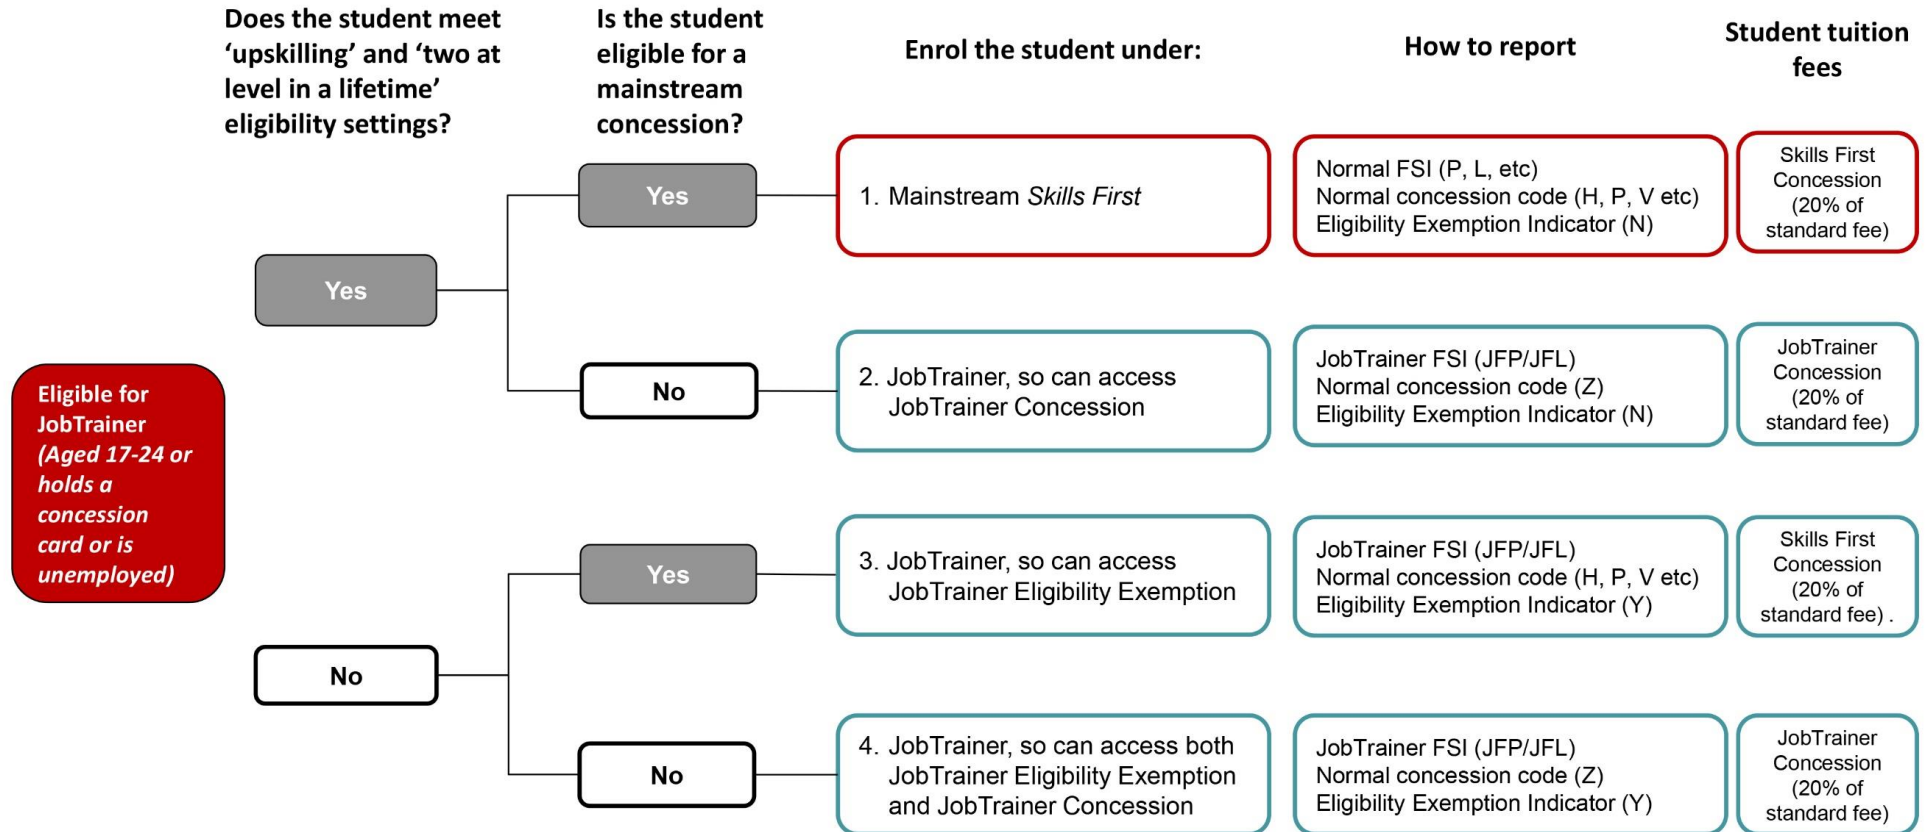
Does the student meet 'upskilling' and 'two at level in a lifetime' eligibility settings?

Is the student eligible for a mainstream concession?

Enrol the student under:

How to report

Student tuition fees

Eligible for JobTrainer (Aged 17-24 or holds a concession card or is unemployed)

Yes

Yes

1. Mainstream Skills First

Normal FSI (P, L, etc)
Normal concession code (H, P, V etc)
Eligibility Exemption Indicator (N)

Skills First Concession (20% of standard fee)

No

2. JobTrainer, so can access JobTrainer Concession

JobTrainer FSI (JFP/JFL)
Normal concession code (Z)
Eligibility Exemption Indicator (N)

JobTrainer Concession (20% of standard fee)

No

Yes

3. JobTrainer, so can access JobTrainer Eligibility Exemption

JobTrainer FSI (JFP/JFL)
Normal concession code (H, P, V etc)
Eligibility Exemption Indicator (Y)

Skills First Concession (20% of standard fee) .

No

4. JobTrainer, so can access both JobTrainer Eligibility Exemption and JobTrainer Concession

JobTrainer FSI (JFP/JFL)
Normal concession code (Z)
Eligibility Exemption Indicator (Y)

JobTrainer Concession (20% of standard fee)